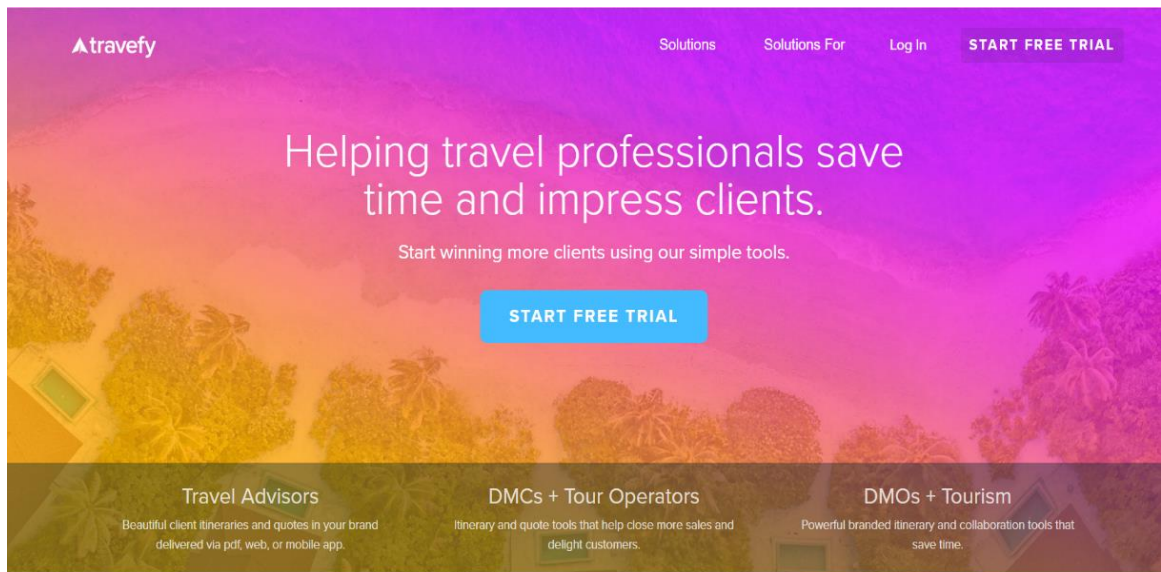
travefy

Solutions Solutions For Log In START FREE TRIAL

Helping travel professionals save time and impress clients.

Start winning more clients using our simple tools.

START FREE TRIAL

Travel Advisors
Beautiful client itineraries and quotes in your brand delivered via pdf, web, or mobile app.

DMCs + Tour Operators
Itinerary and quote tools that help close more sales and delight customers.

DMOs + Tourism
Powerful branded itinerary and collaboration tools that save time.